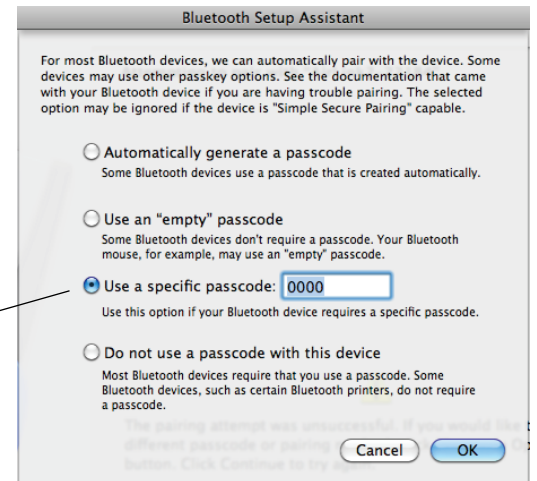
Bluetooth Setup Assistant

For most Bluetooth devices, we can automatically pair with the device. Some devices may use other passkey options. See the documentation that came with your Bluetooth device if you are having trouble pairing. The selected option may be ignored if the device is "Simple Secure Pairing" capable.

Automatically generate a passcode
Some Bluetooth devices use a passcode that is created automatically.

Use an "empty" passcode
Some Bluetooth devices don't require a passcode. Your Bluetooth mouse, for example, may use an "empty" passcode.

Use a specific passcode: 0000
Use this option if your Bluetooth device requires a specific passcode.

Do not use a passcode with this device
Most Bluetooth devices require that you use a passcode. Some Bluetooth devices, such as certain Bluetooth printers, do not require a passcode.

The pairing attempt was unsuccessful. If you would like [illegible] different passcode or pairing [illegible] button. Click Continue to try again.

Cancel
OK